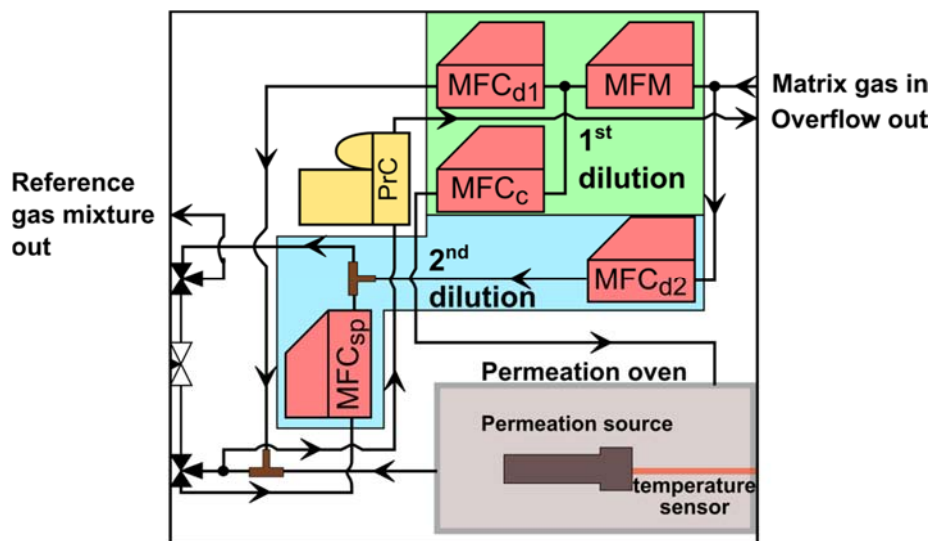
$MFC_{d1}$

MFM

Matrix gas in

Overflow out

$1^{st}$ dilution

PrC

$MFC_{c}$

Reference gas mixture out

$2^{nd}$ dilution

$MFC_{d2}$

$MFC_{sp}$

Permeation oven

Permeation source

temperature sensor